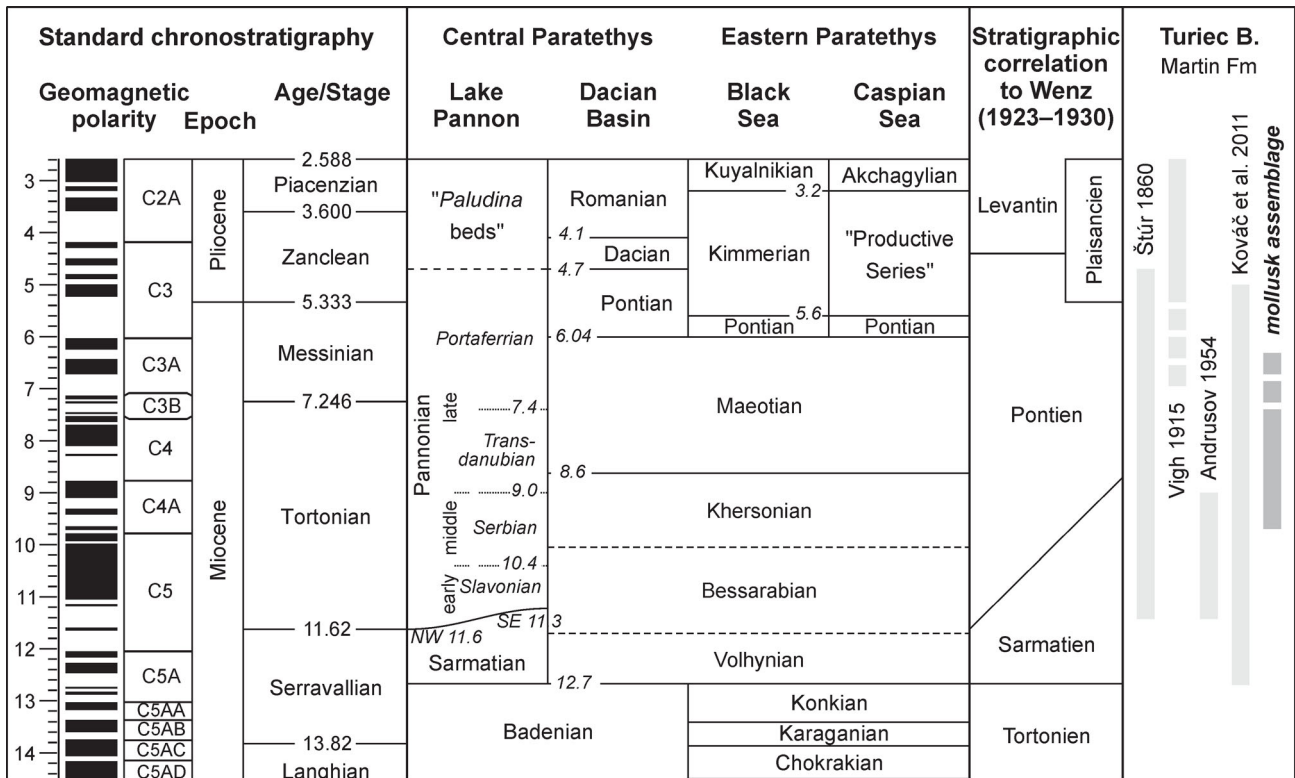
| Standard chronostratigraphy | | | | Central Paratethys | | Eastern Paratethys | | Stratigraphic correlation to Wenz (1923–1930) | | Turiec B. Martin Fm |
|---|---|---|---|---|---|---|---|---|---|---|
| Geomagnetic polarity | | Epoch | Age/Stage | Lake Pannon | Dacian Basin | Black Sea | Caspian Sea | | | |
| 3 | C2A | Pliocene | 2.588 Piacenzian 3.600 | "*Paludina* beds" | Romanian | Kuyalnikian 3.2 | Akchagylian | Levantin | Plaisancien | Štúr 1860 |
| 4 | C3 | | Zanclean | | 4.1 Dacian 4.7 | Kimmerian | "Productive Series" | | | Vigh 1915 |
| 5 | | | 5.333 | | Pontian | 5.6 Pontian | Pontian | | | Andrusov 1954 |
| 6 | C3A | Miocene | Messinian | *Portaferrian* | 6.04 | | | | | Kováč et al. 2011 |
| 7 | C3B | | 7.246 | Pannonian late 7.4 | Maeotian | | | Pontien | | *mollusk assemblage* |
| 8 | C4 | | | *Trans-danubian* | 8.6 | | | | | |
| 9 | C4A | | Tortonian | middle 9.0 *Serbian* | Khersonian | | | | | |
| 10 | C5 | | | early 10.4 *Slavonian* | Bessarabian | | | | | |
| 11 | | | 11.62 | NW 11.6 SE 11.3 | | | | | | |
| 12 | C5A | | Serravallian | Sarmatian | Volhynian | | | Sarmatien | | |
| 13 | C5AA C5AB | | | Badenian | 12.7 Konkian | Karaganian | | Tortonien | | |
| 14 | C5AC C5AD | | 13.82 Langhian | | Chokrakian | | | | | |